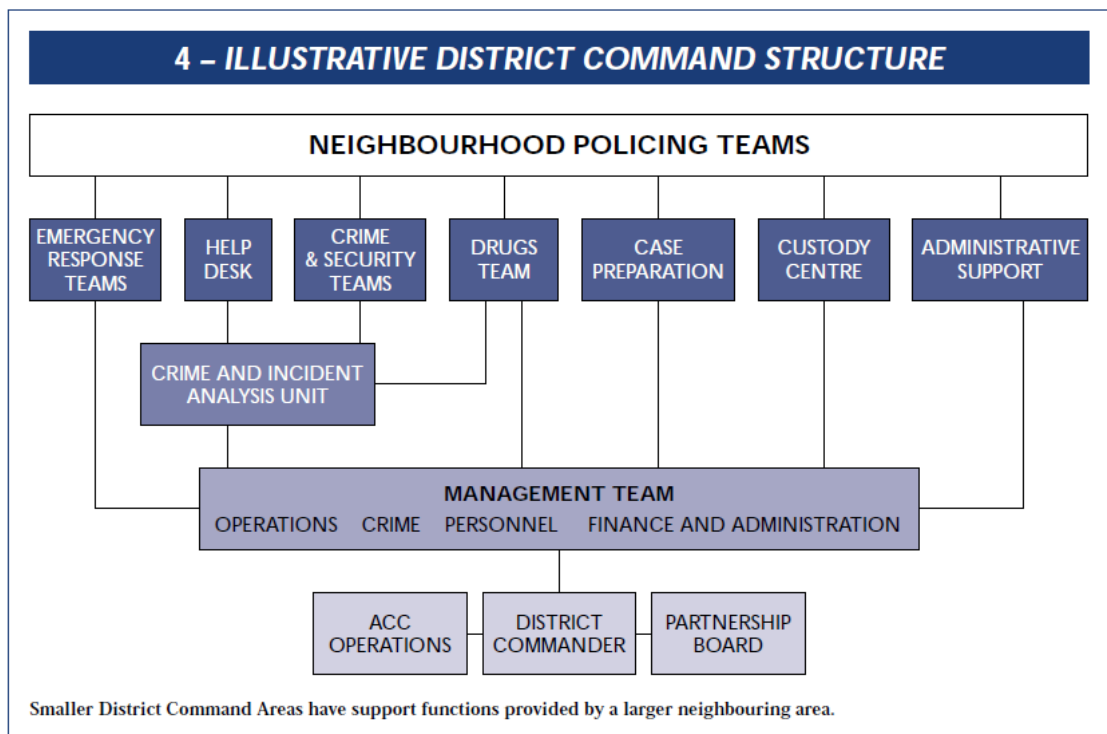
4 – ILLUSTRATIVE DISTRICT COMMAND STRUCTURE

NEIGHBOURHOOD POLICING TEAMS

EMERGENCY RESPONSE TEAMS

HELP DESK

CRIME & SECURITY TEAMS

DRUGS TEAM

CASE PREPARATION

CUSTODY CENTRE

ADMINISTRATIVE SUPPORT

CRIME AND INCIDENT ANALYSIS UNIT

MANAGEMENT TEAM
OPERATIONS CRIME PERSONNEL FINANCE AND ADMINISTRATION

ACC OPERATIONS

DISTRICT COMMANDER

PARTNERSHIP BOARD

Smaller District Command Areas have support functions provided by a larger neighbouring area.